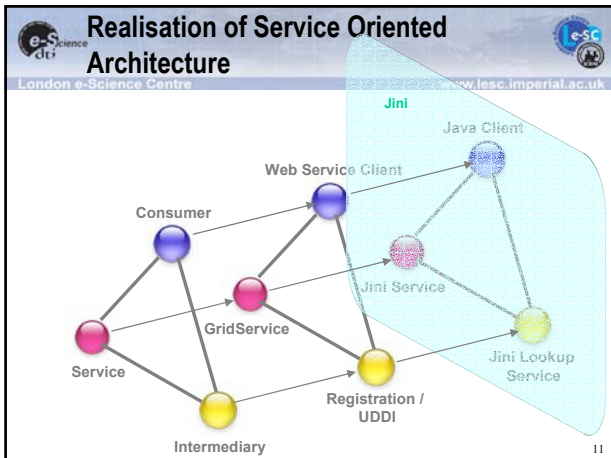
e-Science cti

Realisation of Service Oriented Architecture

e-SC

London e-Science Centre

www.lesc.imperial.ac.uk

Jini

Java Client

Web Service Client

Consumer

Jini Service

GridService

Service

Jini Lookup Service

Registration / UDDI

Intermediary

11